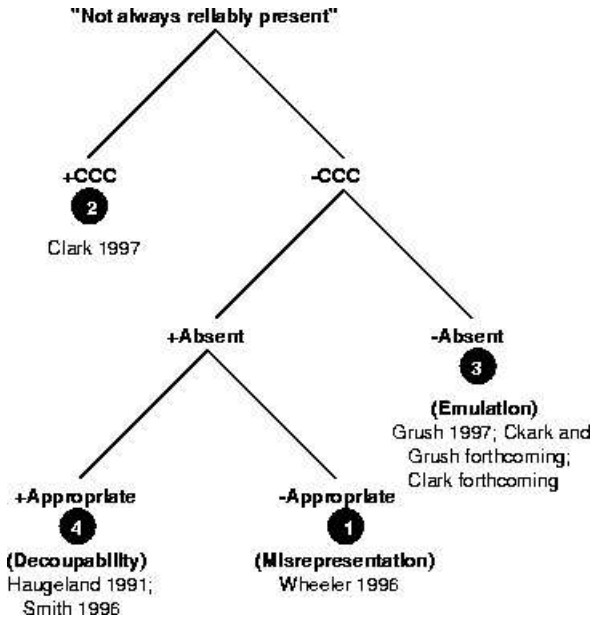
"Not always reliably present"

+CCC
2
Clark 1997

-CCC

+Absent

-Absent
3
(Emulation)
Grush 1997; Ckark and Grush forthcoming; Clark forthcoming

+Appropriate
4
(Decoupability)
Haugeland 1991; Smith 1996

-Appropriate
1
(Misrepresentation)
Wheeler 1996